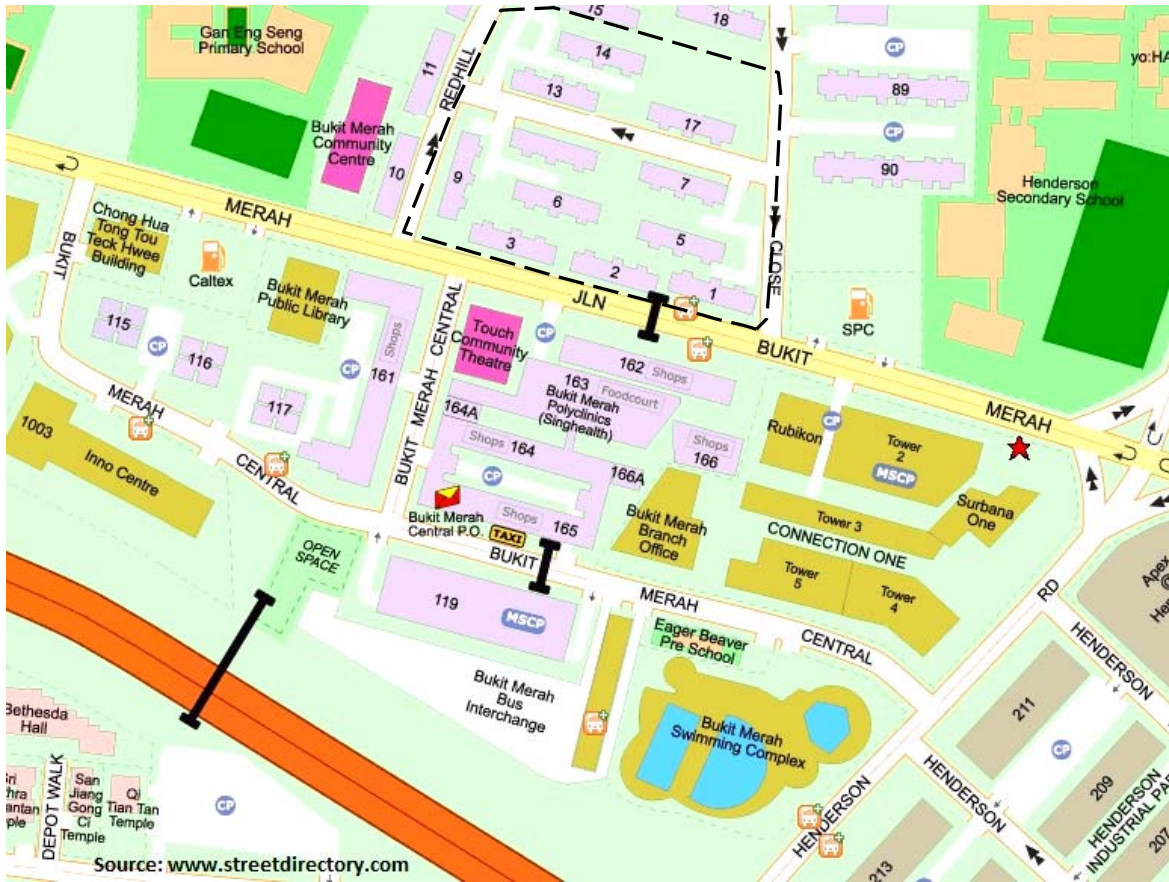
Gan Eng Seng Primary School

15

18

CP

yo:HA

14

89

13

11

REDHILL

Bukit Merah Community Centre

17

CP

90

10

9

7

Henderson Secondary School

MERAH

Chong Hua Tong Tou Teck Hwee Building

6

5

3

CLOSE

BUKIT

Caltex

Bukit Merah Public Library

2

1

JLN

SPC

115

CP

CENTRAL

Touch Community Theatre

CP

116

CP

Shops

161

BUKIT

162 Shops

163 Bukit Merah Polyclinics (Singhealth)

Foodcourt

MERAH

117

MERAH

164A

Shops 164

Shops 166

Rubikon

CP

Tower 2

MSCP

1003

Inno Centre

CENTRAL

BUKIT

CP

166A

Surbana One

Bukit Merah Central P.O.

TAXI

Shops

165

Bukit Merah Branch Office

Tower 3

CONNECTION ONE

OPEN SPACE

BUKIT

Tower 5

Tower 4

RD

Apex

He

119

MSCP

MERAH

Eager Beaver Pre School

CENTRAL

HENDERSON

Bukit Merah Bus Interchange

Bethesda Hall

211

Bukit Merah Swimming Complex

CP

Sri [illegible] antan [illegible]ple

San Jiang Gong Ci Temple

Qi Tian Tan Temple

DEPOT WALK

CP

HENDERSON

HENDERSON

209

HENDERSON INDUSTRIAL PA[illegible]

213

207

Source: www.streetdirectory.com